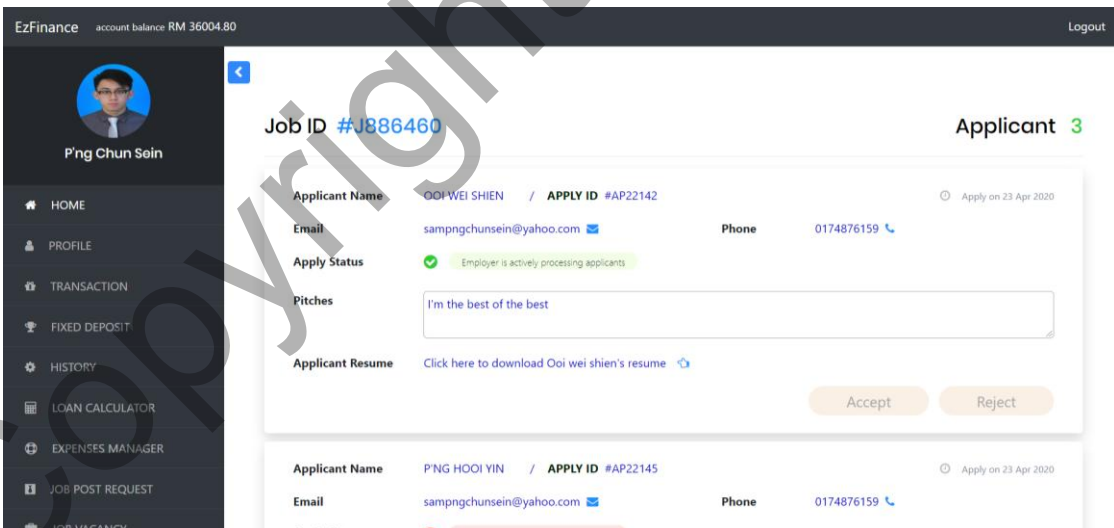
EzFinance account balance RM 36004.80

Logout

P'ng Chun Sein

HOME
PROFILE
TRANSACTION
FIXED DEPOSIT
HISTORY
LOAN CALCULATOR
EXPENSES MANAGER
JOB POST REQUEST
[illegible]

Job ID #J886460

Applicant 3

Applicant Name OOI WEI SHIEN / APPLY ID #AP22142

Apply on 23 Apr 2020

Email sampngchunsein@yahoo.com

Phone 0174876159

Apply Status Employer is actively processing applicants

Pitches I'm the best of the best

Applicant Resume Click here to download Ooi wei shien's resume

Accept Reject

Applicant Name P'NG HOOI YIN / APPLY ID #AP22145

Apply on 23 Apr 2020

Email sampngchunsein@yahoo.com

Phone 0174876159

copyright